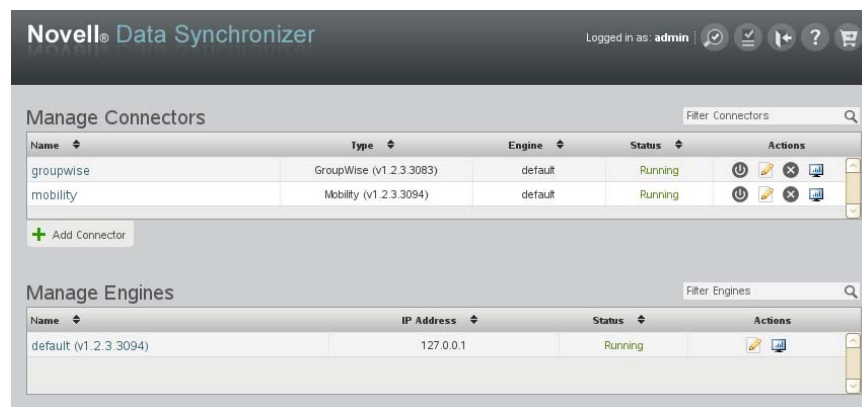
Novell® Data Synchronizer

Logged in as: admin

Manage Connectors

Filter Connectors

| Name | Type | Engine | Status | Actions |
|---|---|---|---|---|
| groupwise | GroupWise (v1.2.3.3083) | default | Running | |
| mobility | Mobility (v1.2.3.3094) | default | Running | |

Add Connector

Manage Engines

Filter Engines

| Name | IP Address | Status | Actions |
|---|---|---|---|
| default (v1.2.3.3094) | 127.0.0.1 | Running | |